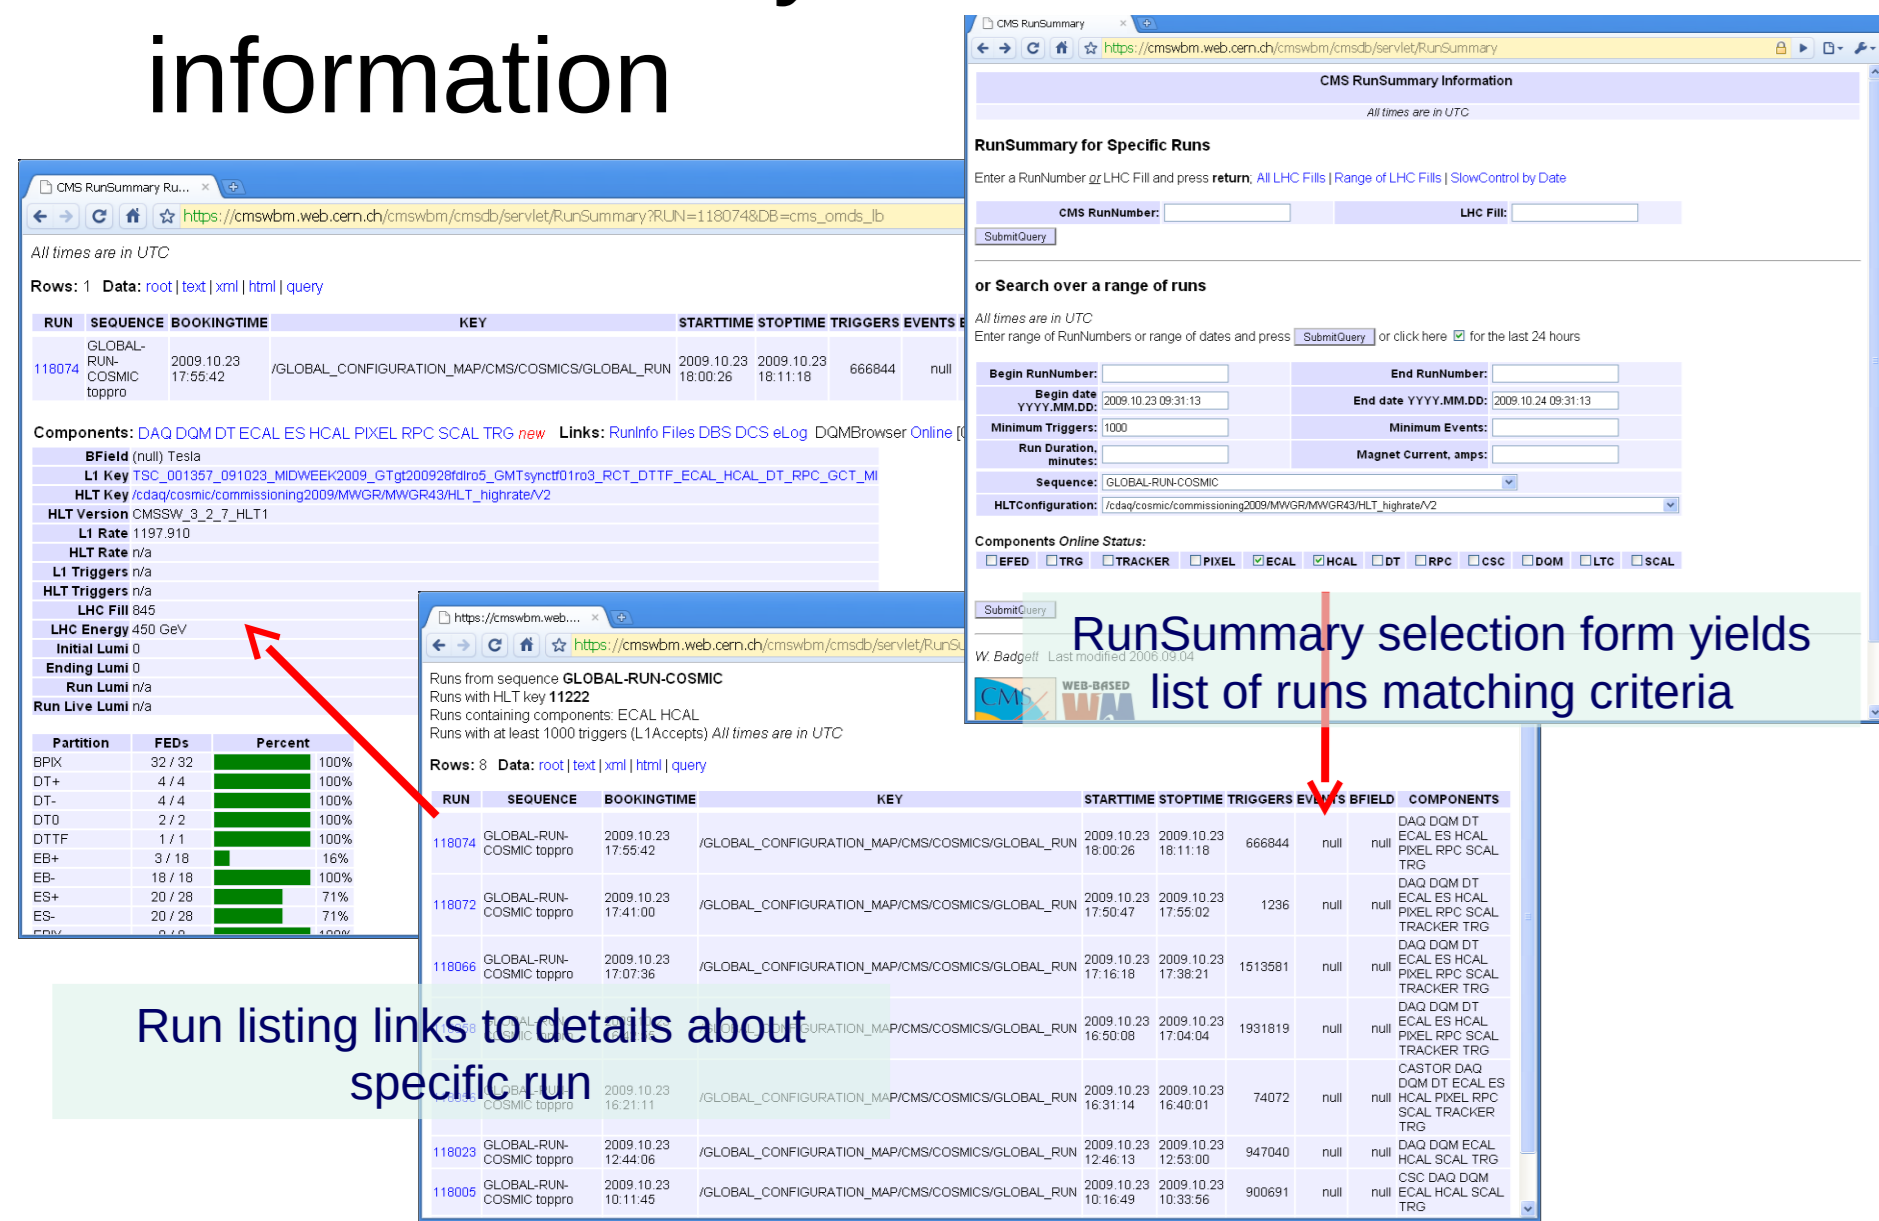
information

CMS RunSummary Ru...
https://cmswbm.web.cern.ch/cmswbm/cmsdb/servlet/RunSummary?RUN=118074&DB=cms_omds_lb

All times are in UTC

Rows: 1 Data: root | text | xml | html | query

| RUN | SEQUENCE | BOOKINGTIME | KEY | STARTTIME | STOPTIME | TRIGGERS | EVENTS |
|---|---|---|---|---|---|---|---|
| 118074 | GLOBAL-RUN-COSMIC toppro | 2009.10.23 17:55:42 | /GLOBAL_CONFIGURATION_MAP/CMS/COSMICS/GLOBAL_RUN | 2009.10.23 18:00:26 | 2009.10.23 18:11:18 | 666844 | null |

Components: DAQ DQM DT ECAL ES HCAL PIXEL RPC SCAL TRG new Links: RunInfo Files DBS DCS eLog DQMBrowser Online

BField (null) Tesla
L1 Key TSC_001357_091023_MIDWEEK2009_GTgt200928fdlro5_GMTsynctf01ro3_RCT_DTTF_ECAL_HCAL_DT_RPC_GCT_MI
HLT Key /cdaq/cosmic/commissioning2009/MWGR/MWGR43/HLT_highrate/V2
HLT Version CMSSW_3_2_7_HLT1
L1 Rate 1197.910
HLT Rate n/a
L1 Triggers n/a
HLT Triggers n/a
LHC Fill 845
LHC Energy 450 GeV
Initial Lumi 0
Ending Lumi 0
Run Lumi n/a
Run Live Lumi n/a

| Partition | FEDs | Percent |
|---|---|---|
| BPIX | 32 / 32 | 100% |
| DT+ | 4 / 4 | 100% |
| DT- | 4 / 4 | 100% |
| DT0 | 2 / 2 | 100% |
| DTTF | 1 / 1 | 100% |
| EB+ | 3 / 18 | 16% |
| EB- | 18 / 18 | 100% |
| ES+ | 20 / 28 | 71% |
| ES- | 20 / 28 | 71% |

CMS RunSummary
https://cmswbm.web.cern.ch/cmswbm/cmsdb/servlet/RunSummary

CMS RunSummary Information
All times are in UTC

RunSummary for Specific Runs
Enter a RunNumber or LHC Fill and press return; All LHC Fills | Range of LHC Fills | SlowControl by Date
CMS RunNumber: LHC Fill:
SubmitQuery

or Search over a range of runs
All times are in UTC
Enter range of RunNumbers or range of dates and press SubmitQuery or click here for the last 24 hours
Begin RunNumber: End RunNumber:
Begin date YYYY.MM.DD: 2009.10.23 09:31:13 End date YYYY.MM.DD: 2009.10.24 09:31:13
Minimum Triggers: 1000 Minimum Events:
Run Duration, minutes: Magnet Current, amps:
Sequence: GLOBAL-RUN-COSMIC
HLTConfiguration: /cdaq/cosmic/commissioning2009/MWGR/MWGR43/HLT_highrate/V2
Components Online Status:
EFED TRG TRACKER PIXEL ECAL HCAL DT RPC CSC DQM LTC SCAL
SubmitQuery
W. Badgett Last modified 2006.09.04
WEB-BASED

RunSummary selection form yields list of runs matching criteria

https://cmswbm.web....
https://cmswbm.web.cern.ch/cmswbm/cmsdb/servlet/RunSu

Runs from sequence GLOBAL-RUN-COSMIC
Runs with HLT key 11222
Runs containing components: ECAL HCAL
Runs with at least 1000 triggers (L1Accepts) All times are in UTC

Rows: 8 Data: root | text | xml | html | query

| RUN | SEQUENCE | BOOKINGTIME | KEY | STARTTIME | STOPTIME | TRIGGERS | EVENTS | BFIELD | COMPONENTS |
|---|---|---|---|---|---|---|---|---|---|
| 118074 | GLOBAL-RUN-COSMIC toppro | 2009.10.23 17:55:42 | /GLOBAL_CONFIGURATION_MAP/CMS/COSMICS/GLOBAL_RUN | 2009.10.23 18:00:26 | 2009.10.23 18:11:18 | 666844 | null | null | DAQ DQM DT ECAL ES HCAL PIXEL RPC SCAL TRG |
| 118072 | GLOBAL-RUN-COSMIC toppro | 2009.10.23 17:41:00 | /GLOBAL_CONFIGURATION_MAP/CMS/COSMICS/GLOBAL_RUN | 2009.10.23 17:50:47 | 2009.10.23 17:55:02 | 1236 | null | null | DAQ DQM DT ECAL ES HCAL PIXEL RPC SCAL TRACKER TRG |
| 118066 | GLOBAL-RUN-COSMIC toppro | 2009.10.23 17:07:36 | /GLOBAL_CONFIGURATION_MAP/CMS/COSMICS/GLOBAL_RUN | 2009.10.23 17:16:18 | 2009.10.23 17:38:21 | 1513581 | null | null | DAQ DQM DT ECAL ES HCAL PIXEL RPC SCAL TRACKER TRG |
| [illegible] | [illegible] | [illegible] | /GLOBAL_CONFIGURATION_MAP/CMS/COSMICS/GLOBAL_RUN | 2009.10.23 16:50:08 | 2009.10.23 17:04:04 | 1931819 | null | null | DAQ DQM DT ECAL ES HCAL PIXEL RPC SCAL TRACKER TRG |
| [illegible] | COSMIC toppro | 2009.10.23 16:21:11 | /GLOBAL_CONFIGURATION_MAP/CMS/COSMICS/GLOBAL_RUN | 2009.10.23 16:31:14 | 2009.10.23 16:40:01 | 74072 | null | null | CASTOR DAQ DQM DT ECAL ES HCAL PIXEL RPC SCAL TRACKER TRG |
| 118023 | GLOBAL-RUN-COSMIC toppro | 2009.10.23 12:44:06 | /GLOBAL_CONFIGURATION_MAP/CMS/COSMICS/GLOBAL_RUN | 2009.10.23 12:46:13 | 2009.10.23 12:53:00 | 947040 | null | null | DAQ DQM ECAL HCAL SCAL TRG |
| 118005 | GLOBAL-RUN-COSMIC toppro | 2009.10.23 10:11:45 | /GLOBAL_CONFIGURATION_MAP/CMS/COSMICS/GLOBAL_RUN | 2009.10.23 10:16:49 | 2009.10.23 10:33:56 | 900691 | null | null | CSC DAQ DQM ECAL HCAL SCAL TRG |

Run listing links to details about specific run